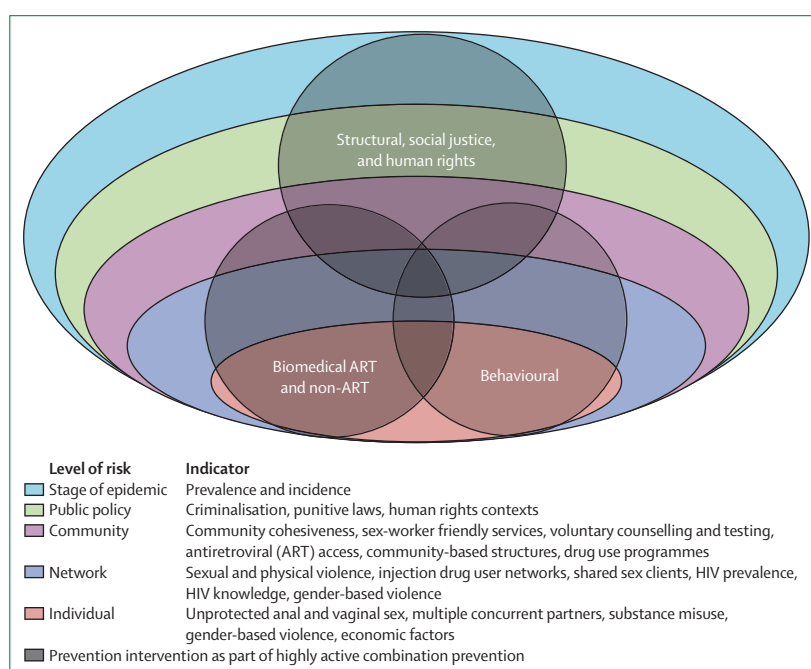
Structural, social justice, and human rights

Biomedical ART and non-ART

Behavioural

| Level of risk | Indicator |
|---|---|
| Stage of epidemic | Prevalence and incidence |
| Public policy | Criminalisation, punitive laws, human rights contexts |
| Community | Community cohesiveness, sex-worker friendly services, voluntary counselling and testing, antiretroviral (ART) access, community-based structures, drug use programmes |
| Network | Sexual and physical violence, injection drug user networks, shared sex clients, HIV prevalence, HIV knowledge, gender-based violence |
| Individual | Unprotected anal and vaginal sex, multiple concurrent partners, substance misuse, gender-based violence, economic factors |

Prevention intervention as part of highly active combination prevention